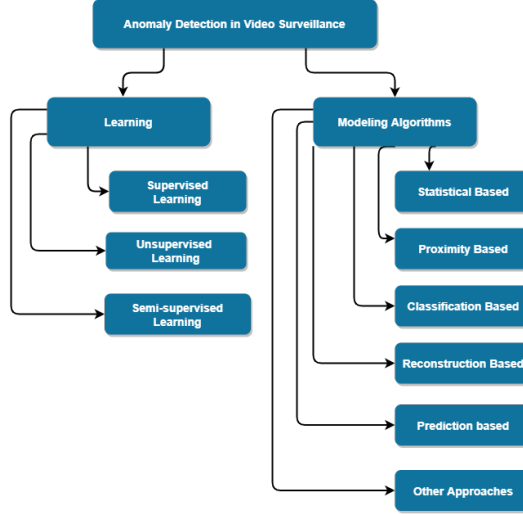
Anomaly Detection in Video Surveillance

Learning

Supervised Learning

Unsupervised Learning

Semi-supervised Learning

Modeling Algorithms

Statistical Based

Proximity Based

Classification Based

Reconstruction Based

Prediction based

Other Approaches